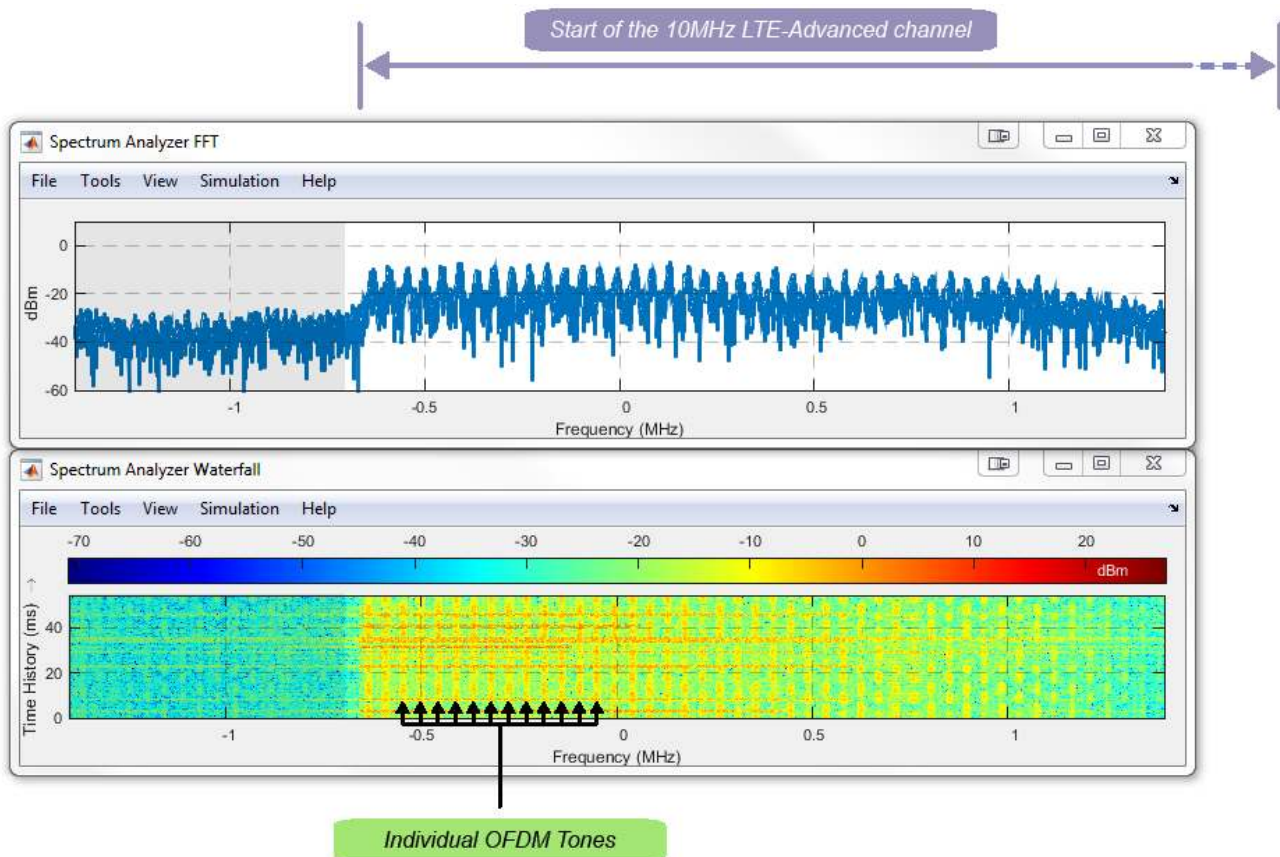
Start of the 10MHz LTE-Advanced channel

Spectrum Analyzer FFT

File Tools View Simulation Help

0
-20
-40
-60
dBm

-1 -0.5 0 0.5 1
Frequency (MHz)

Spectrum Analyzer Waterfall

File Tools View Simulation Help

-70 -60 -50 -40 -30 -20 -10 0 10 20
dBm

40
20
0
Time History (ms)

-1 -0.5 0 0.5 1
Frequency (MHz)

Individual OFDM Tones